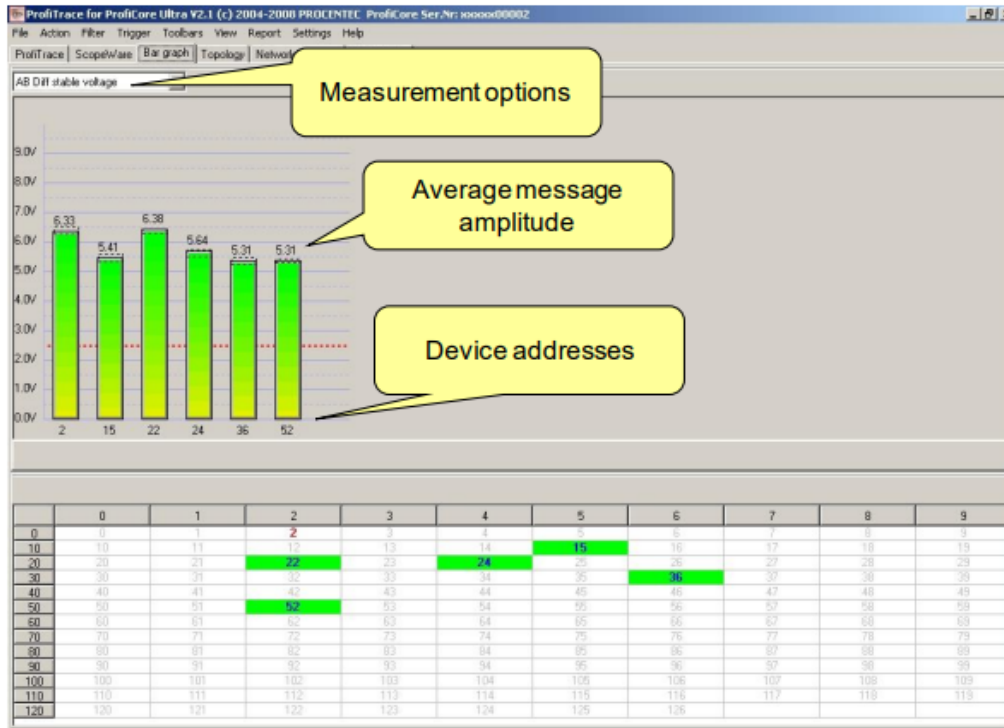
ProfiTrace for ProfiCore Ultra V2.1 (c) 2004-2008 PROCENTEC ProfiCore Ser.Nr: xxxxxx00082

File Action Filter Trigger Toolbars View Report Settings Help

ProfiTrace | ScopeWare | Bar graph | Topology | Network

AB Diff stable voltage

Measurement options

Average message amplitude

Device addresses

9.0V
8.0V
7.0V
6.0V
5.0V
4.0V
3.0V
2.0V
1.0V
0.0V

6.33 5.41 6.38 5.64 5.31 5.31

2 15 22 24 36 52

| | 0 | 1 | 2 | 3 | 4 | 5 | 6 | 7 | 8 | 9 |
|---|---|---|---|---|---|---|---|---|---|---|
| 0 | 0 | 1 | 2 | 3 | 4 | 5 | 6 | 7 | 8 | 9 |
| 10 | 10 | 11 | 12 | 13 | 14 | 15 | 16 | 17 | 18 | 19 |
| 20 | 20 | 21 | 22 | 23 | 24 | 25 | 26 | 27 | 28 | 29 |
| 30 | 30 | 31 | 32 | 33 | 34 | 35 | 36 | 37 | 38 | 39 |
| 40 | 40 | 41 | 42 | 43 | 44 | 45 | 46 | 47 | 48 | 49 |
| 50 | 50 | 51 | 52 | 53 | 54 | 55 | 56 | 57 | 58 | 59 |
| 60 | 60 | 61 | 62 | 63 | 64 | 65 | 66 | 67 | 68 | 69 |
| 70 | 70 | 71 | 72 | 73 | 74 | 75 | 76 | 77 | 78 | 79 |
| 80 | 80 | 81 | 82 | 83 | 84 | 85 | 86 | 87 | 88 | 89 |
| 90 | 90 | 91 | 92 | 93 | 94 | 95 | 96 | 97 | 98 | 99 |
| 100 | 100 | 101 | 102 | 103 | 104 | 105 | 106 | 107 | 108 | 109 |
| 110 | 110 | 111 | 112 | 113 | 114 | 115 | 116 | 117 | 118 | 119 |
| 120 | 120 | 121 | 122 | 123 | 124 | 125 | 126 | | | |